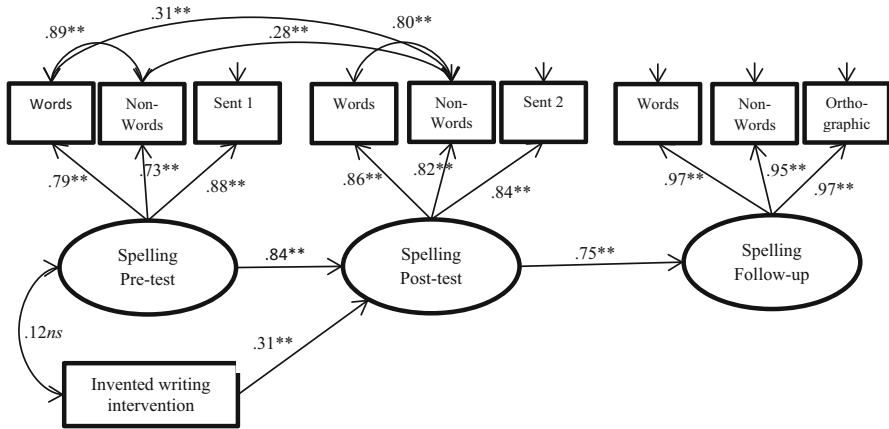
.89**

.31**

.28**

.80**

Words

Non-Words

Sent 1

Words

Non-Words

Sent 2

Words

Non-Words

Orthographic

.79**

.73**

.88**

.86**

.82**

.84**

.97**

.95**

.97**

Spelling Pre-test

.84**

Spelling Post-test

.75**

Spelling Follow-up

.12*ns*

.31**

Invented writing intervention